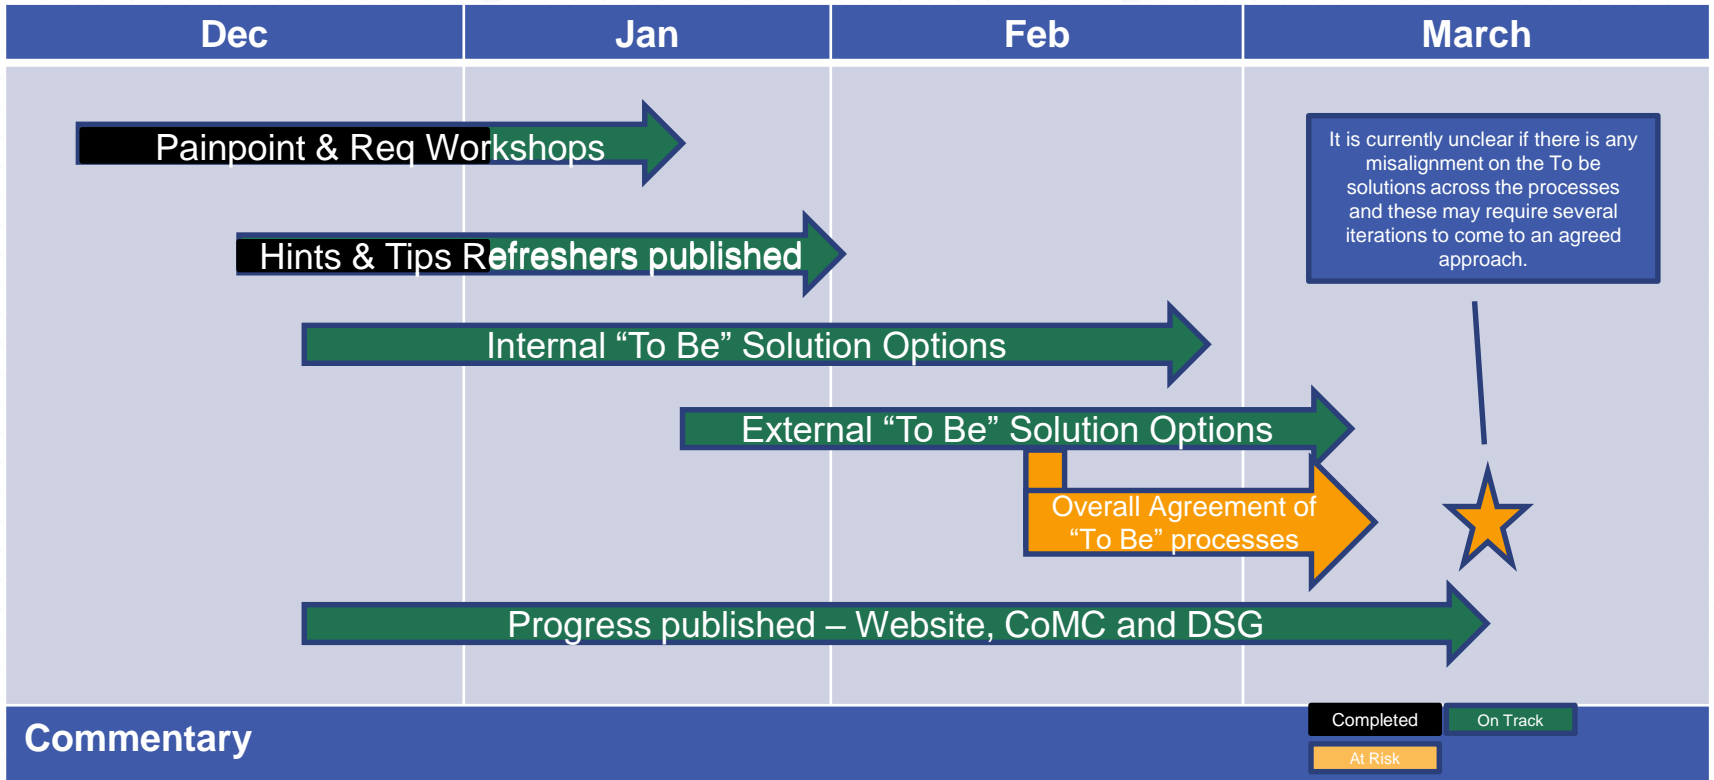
| Dec | Jan | Feb | March |
|---|---|---|---|

Painpoint & Req Workshops

Hints & Tips Refreshers published

Internal “To Be” Solution Options

External “To Be” Solution Options

Overall Agreement of “To Be” processes

Progress published – Website, CoMC and DSG

It is currently unclear if there is any misalignment on the To be solutions across the processes and these may require several iterations to come to an agreed approach.

Commentary

Completed

On Track

At Risk